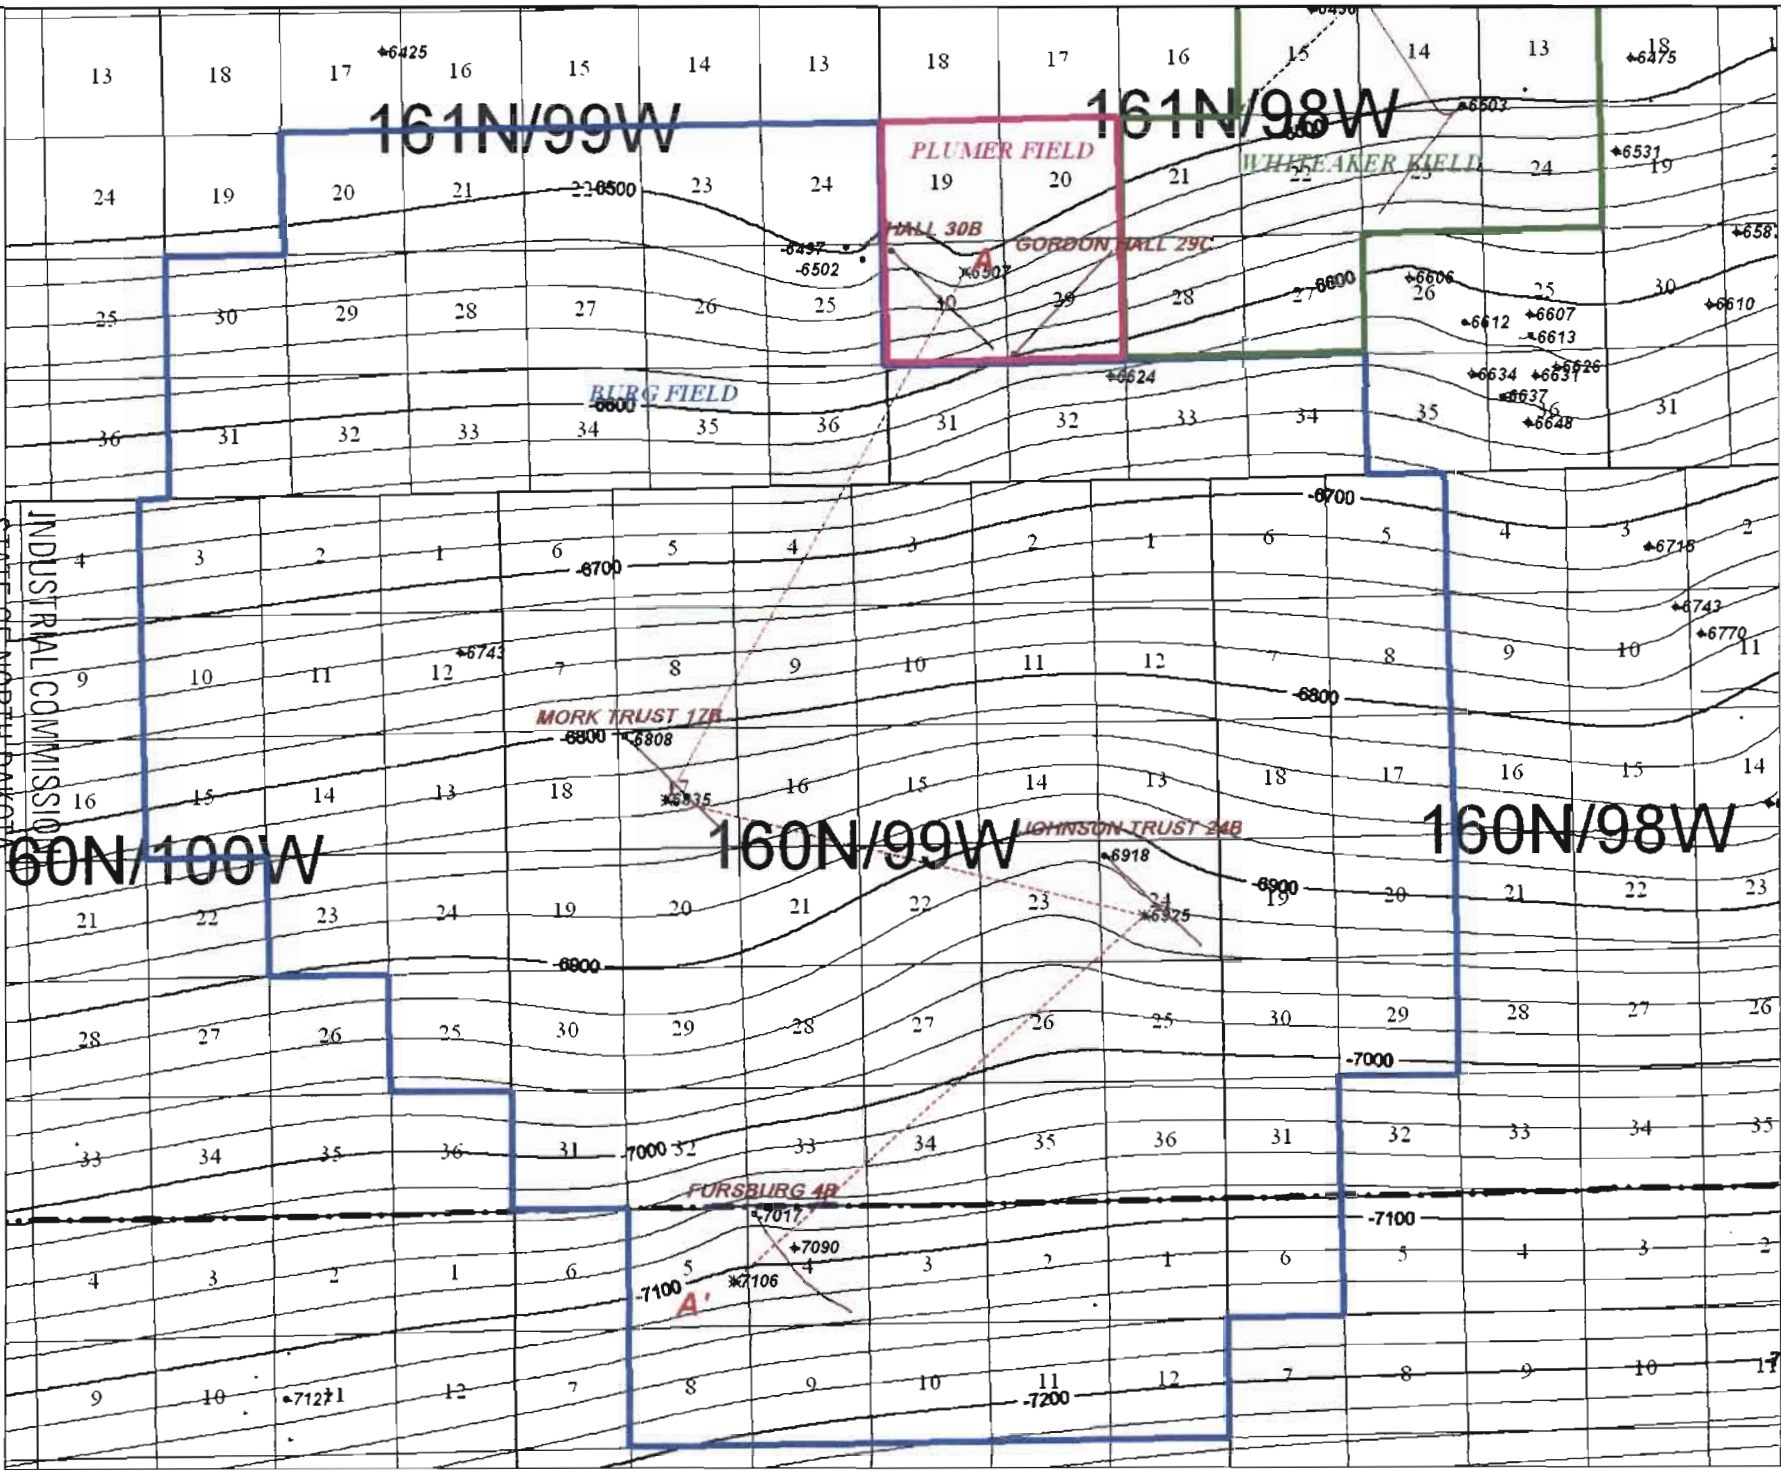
13 18 17 -6425 16 15 14 13 18 17 16 15 14 13 18 -6475

161N/99W

161N/98W

-6503

PLUMER FIELD

WHITEAKER FIELD

24 19 20 21 22 -6500 23 24 19 20 21 22 23 24 -6531 19

HALL 30B

GORDON HALL 29C

A

-6497 -6502 -6507

-6600

25 30 29 28 27 26 25 30 29 28 27 26 25 30 -6610

-6606 -6612 -6607 -6613 -6626 -6634 -6631 -6637 -6648 -6624

BURG FIELD

-6600

36 31 32 33 34 35 36 31 32 33 34 35 36 31

-6700

4 3 2 1 6 5 4 3 2 1 6 5 4 3 2

-6700

-6716 -6743 -6770

-6743

9 10 11 12 7 8 9 10 11 12 7 8 9 10 11

-6800

MORK TRUST 17B

-6800 -6808

16 15 14 13 18 -6835 16 15 14 13 18 17 16 15 14

160N/99W

160N/98W

60N/100W

JOHNSON TRUST 24B

-6918

-6900

21 22 23 24 19 20 21 22 23 24 19 20 21 22 23

-6925

-6900

28 27 26 25 30 29 28 27 26 25 30 29 28 27 26

-7000

33 34 35 36 31 -7000 32 33 34 35 36 31 32 33 34 35

FURSBURG 4B

-7017 -7090 -7106

-7100

-7100

4 3 2 1 6 5 4 3 2 1 6 5 4 3 2

A'

9 10 -7127 11 12 7 8 9 10 11 -7200 12 7 8 9 10 11

INDUSTRIAL COMMISSIO
STATE OF NORTH DAKOTA